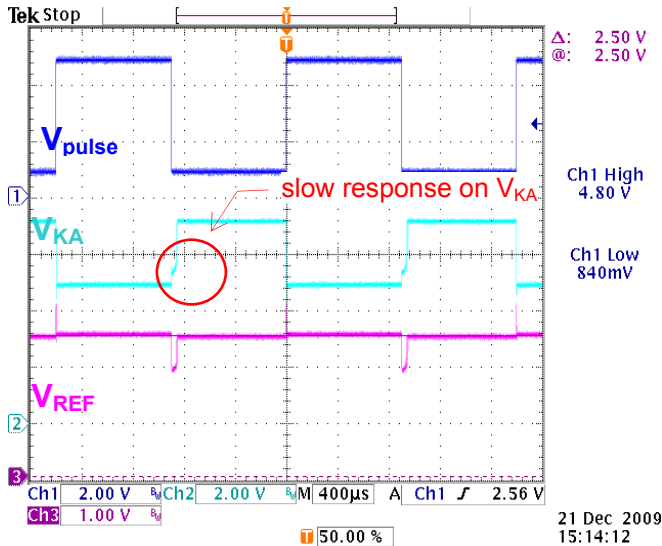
Tek Stop

T

Δ: 2.50 V
@: 2.50 V

$V_{pulse}$

slow response on $V_{KA}$

$V_{KA}$

Ch1 High
4.80 V

Ch1 Low
840mV

1

$V_{REF}$

2

3

Ch1 2.00 V $B_W$ Ch2 2.00 V $B_W$ M 400µs A Ch1 ∫ 2.56 V
Ch3 1.00 V $B_W$

T 50.00 %

21 Dec 2009
15:14:12